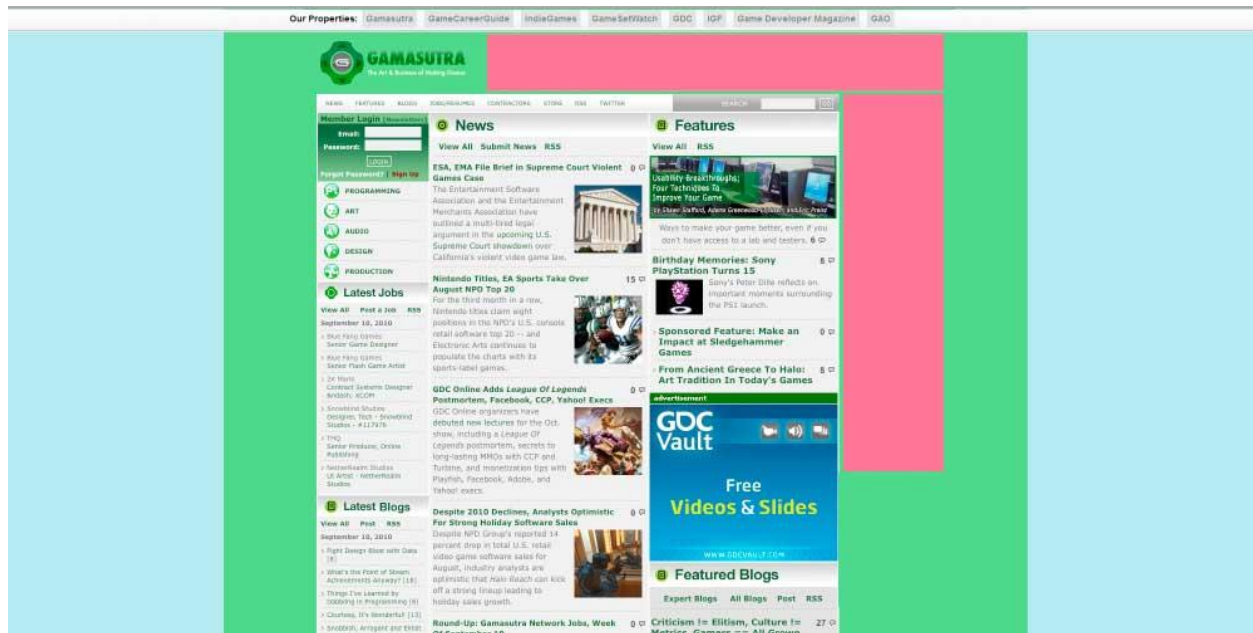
Our Properties: Gamasutra GameCareerGuide IndieGames GameSetWatch GDC IGF Game Developer Magazine GAO

GAMASUTRA
The Art & Business of Making Games

NEWS FEATURES BLOGS JOBS/RESUMES CONTRACTORS STORE RSS TWITTER SEARCH

Member Login [Newsletter]
Email:
Password:
LOGIN
Forgot Password? Sign Up

PROGRAMMING
ART
AUDIO
DESIGN
PRODUCTION

Latest Jobs
View All Post a Job RSS
September 10, 2010
Blue Fang Games Senior Game Designer
Blue Fang Games Senior Flash Game Artist
2K Marin Contract Systems Designer Bioshock: XCOM
Snowblind Studios Designer, Tech - Snowblind Studios - #117976
THQ Senior Producer, Online Publishing
NetherRealm Studios UI Artist - NetherRealm Studios

Latest Blogs
View All Post RSS
September 10, 2010
Fight Design Bloat with Data [8]
What's the Point of Steam Achievements Anyway? [18]
Things I've Learned by Dabbling in Programming [6]
Clueless, It's Wonderful [13]
Snobbish, Arrogant and Elitist

News
View All Submit News RSS

ESA, EMA File Brief in Supreme Court Violent Games Case 0
The Entertainment Software Association and the Entertainment Merchants Association have outlined a multi-tiered legal argument in the upcoming U.S. Supreme Court showdown over California's violent video game law.

Nintendo Titles, EA Sports Take Over August NPD Top 20 15
For the third month in a row, Nintendo titles claim eight positions in the NPD's U.S. console retail software top 20 -- and Electronic Arts continues to populate the charts with its sports-label games.

GDC Online Adds League Of Legends Postmortem, Facebook, CCP, Yahoo! Execs 0
GDC Online organizers have debuted new lectures for the Oct. show, including a League Of Legends postmortem, secrets to long-lasting MMOs with CCP and Turbine, and monetization tips with Playfish, Facebook, Adobe, and Yahoo! execs.

Despite 2010 Declines, Analysts Optimistic For Strong Holiday Software Sales 0
Despite NPD Group's reported 14 percent drop in total U.S. retail video game software sales for August, industry analysts are optimistic that Halo Reach can kick off a strong lineup leading to holiday sales growth.

Round-Up: Gamasutra Network Jobs, Week 0

Features
View All RSS
Usability Breakthroughs: Four Techniques To Improve Your Game
Ways to make your game better, even if you don't have access to a lab and testers. 6

Birthday Memories: Sony PlayStation Turns 15 8
Sony's Peter Dille reflects on important moments surrounding the PS1 launch.

Sponsored Feature: Make an Impact at Sledgehammer Games 0

From Ancient Greece To Halo: Art Tradition In Today's Games 8

advertisement
GDC Vault
Free Videos & Slides
WWW.GDCVAULT.COM

Featured Blogs
Expert Blogs All Blogs Post RSS
Criticism != Elitism, Culture != Metrics, Gamers == All Grown 27